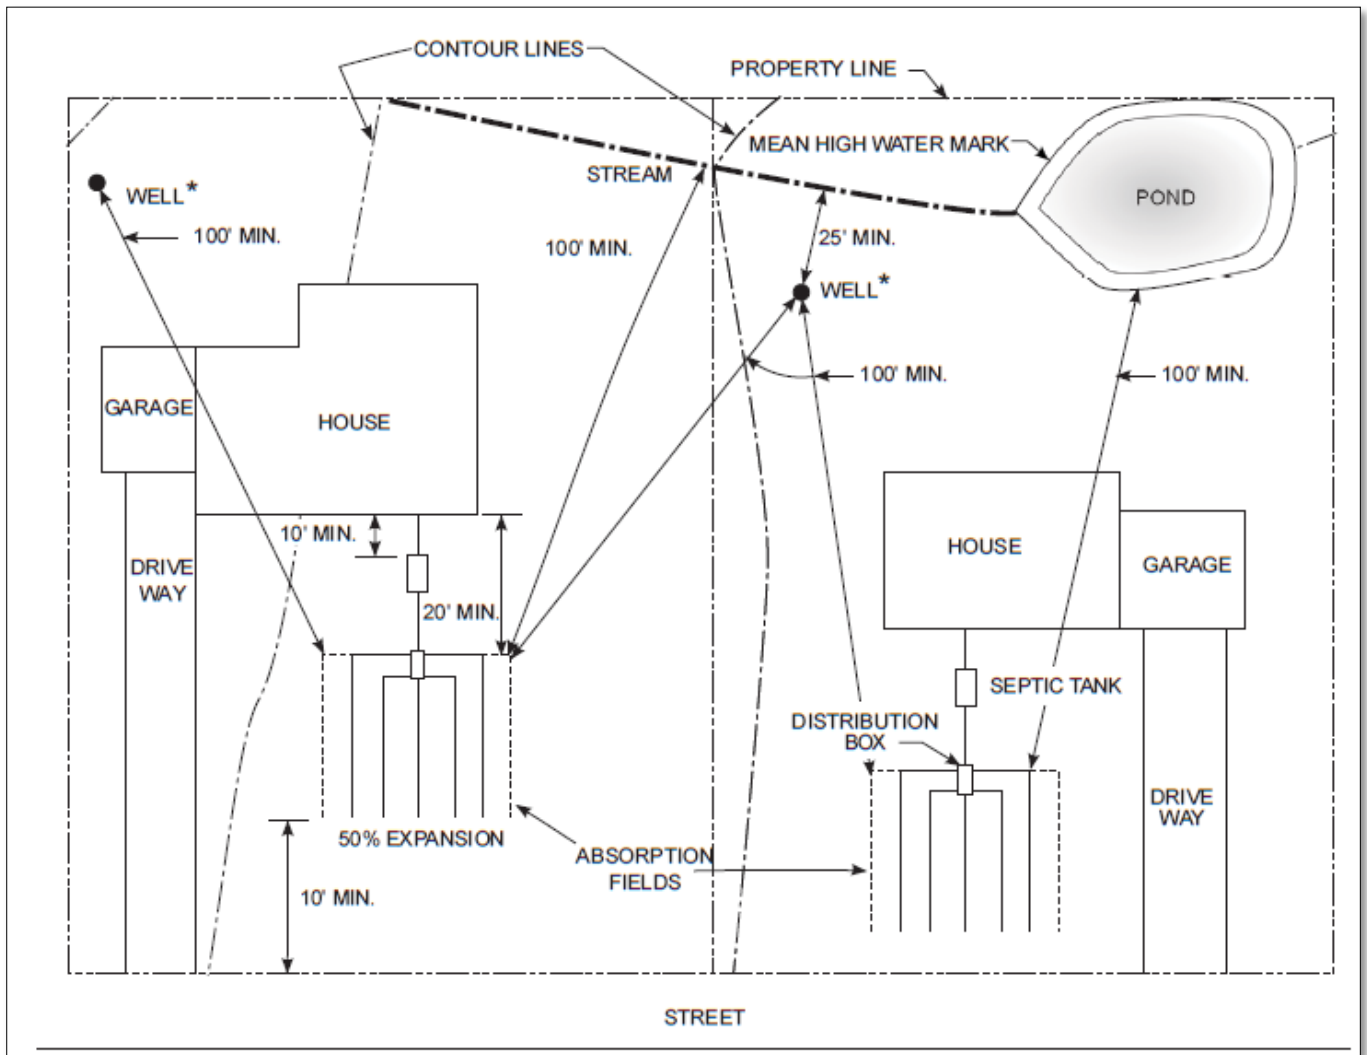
CONTOUR LINES
PROPERTY LINE
MEAN HIGH WATER MARK
STREAM
POND
WELL*
100' MIN.
100' MIN.
25' MIN.
WELL*
100' MIN.
100' MIN.
GARAGE
HOUSE
HOUSE
GARAGE
10' MIN.
DRIVE WAY
20' MIN.
SEPTIC TANK
DISTRIBUTION BOX
DRIVE WAY
50% EXPANSION
ABSORPTION FIELDS
10' MIN.
STREET